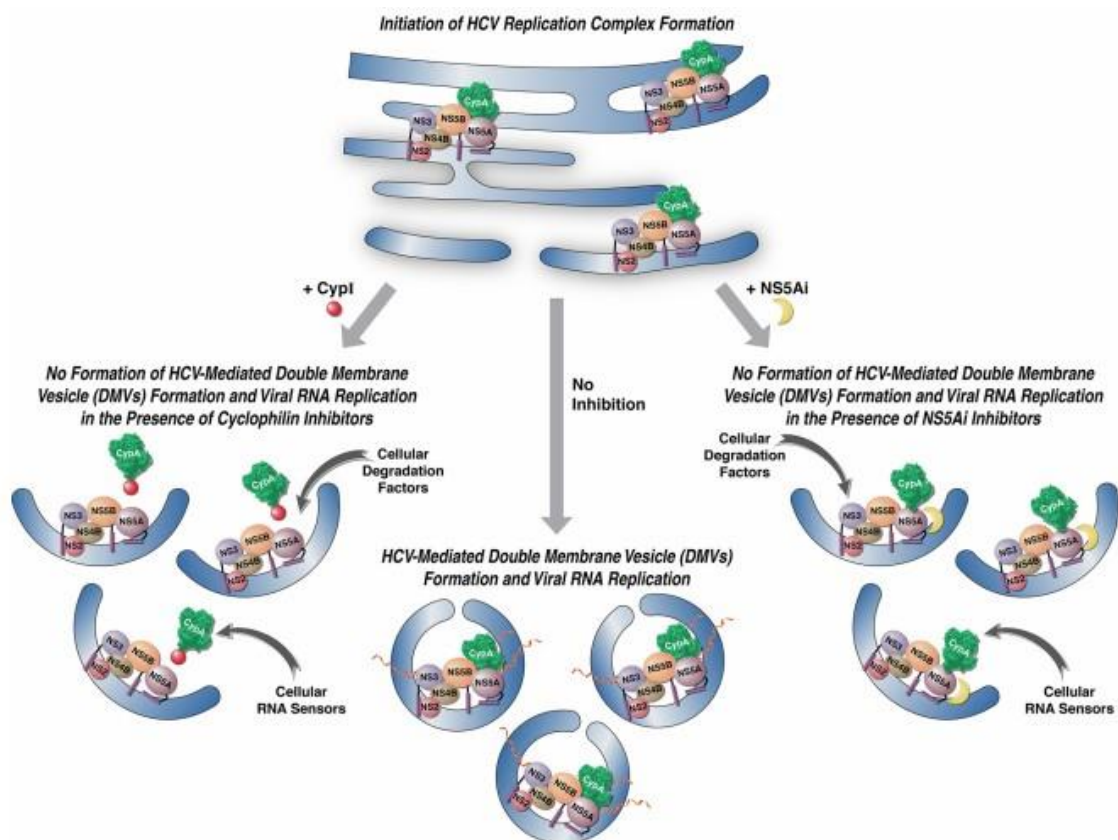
Initiation of HCV Replication Complex Formation

CypA
NS3 NS5B NS4B NS5A NS2

CypA
NS3 NS5B NS4B NS5A NS2

CypA
NS3 NS5B NS4B NS5A NS2

+ CypI

No Inhibition

+ NS5Ai

No Formation of HCV-Mediated Double Membrane Vesicle (DMVs) Formation and Viral RNA Replication in the Presence of Cyclophilin Inhibitors

CypA
NS3 NS5B NS4B NS5A NS2

Cellular Degradation Factors

CypA
NS3 NS5B NS4B NS5A NS2

CypA
NS3 NS5B NS4B NS5A NS2

Cellular RNA Sensors

HCV-Mediated Double Membrane Vesicle (DMVs) Formation and Viral RNA Replication

CypA
NS3 NS5B NS4B NS5A NS2

CypA
NS3 NS5B NS4B NS5A NS2

CypA
NS3 NS5B NS4B NS5A NS2

No Formation of HCV-Mediated Double Membrane Vesicle (DMVs) Formation and Viral RNA Replication in the Presence of NS5Ai Inhibitors

Cellular Degradation Factors

CypA
NS3 NS5B NS4B NS5A NS2

CypA
NS3 NS5B NS4B NS5A NS2

CypA
NS3 NS5B NS4B NS5A NS2

Cellular RNA Sensors